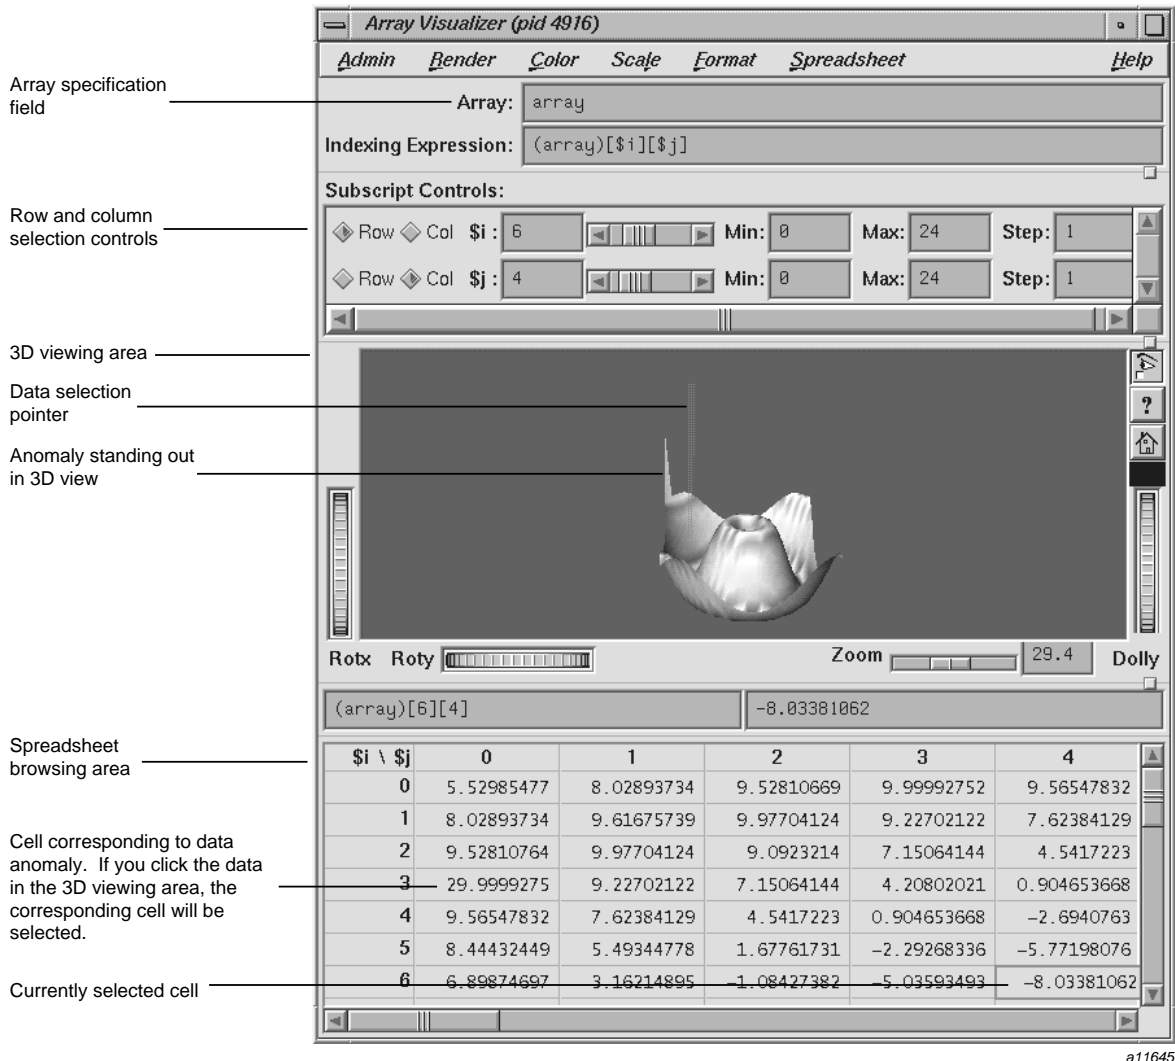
Array Visualizer (pid 4916)

Admin Render Color Scale Format Spreadsheet Help

Array specification field

Array: array

Indexing Expression: (array)[$i][$j]

Subscript Controls:

Row and column selection controls

Row Col $i : 6 Min: 0 Max: 24 Step: 1

Row Col $j : 4 Min: 0 Max: 24 Step: 1

3D viewing area

Data selection pointer

Anomaly standing out in 3D view

?

Rotx Roty

Zoom 29.4 Dolly

(array)[6][4]

-8.03381062

Spreadsheet browsing area

| $i \ $j | 0 | 1 | 2 | 3 | 4 |
|---|---|---|---|---|---|
| 0 | 5.52985477 | 8.02893734 | 9.52810669 | 9.99992752 | 9.56547832 |
| 1 | 8.02893734 | 9.61675739 | 9.97704124 | 9.22702122 | 7.62384129 |
| 2 | 9.52810764 | 9.97704124 | 9.0923214 | 7.15064144 | 4.5417223 |
| 3 | 29.9999275 | 9.22702122 | 7.15064144 | 4.20802021 | 0.904653668 |
| 4 | 9.56547832 | 7.62384129 | 4.5417223 | 0.904653668 | -2.6940763 |
| 5 | 8.44432449 | 5.49344778 | 1.67761731 | -2.29268336 | -5.77198076 |
| 6 | 6.89874697 | 3.16214895 | -1.08427382 | -5.03593493 | -8.03381062 |

Cell corresponding to data anomaly. If you click the data in the 3D viewing area, the corresponding cell will be selected.

Currently selected cell

a11645